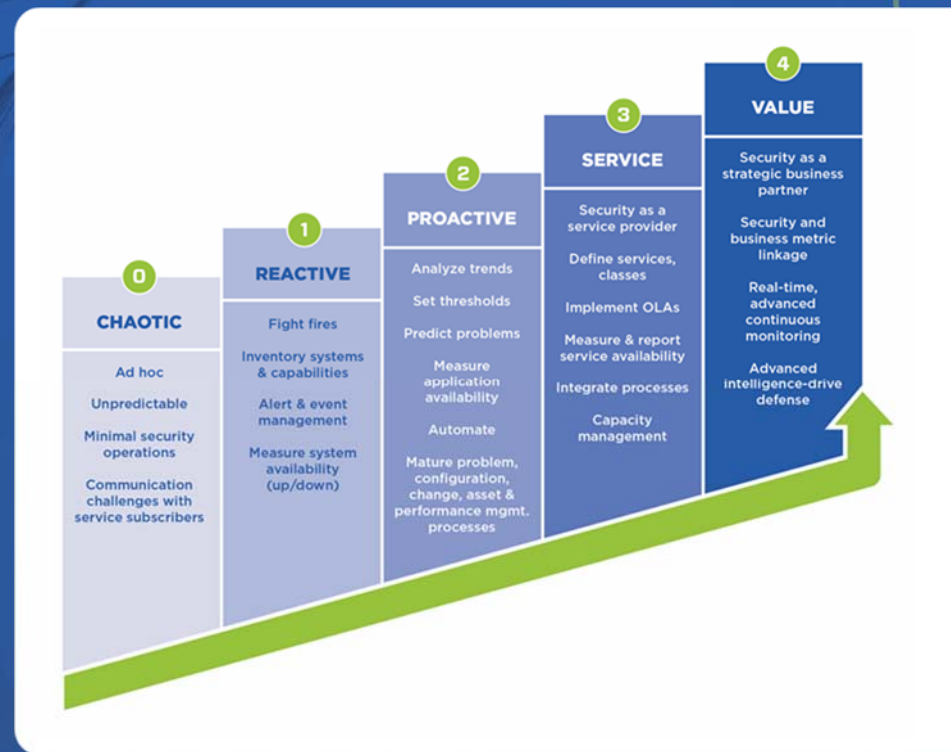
0
CHAOTIC

Ad hoc

Unpredictable

Minimal security operations

Communication challenges with service subscribers

1
REACTIVE

Fight fires

Inventory systems & capabilities

Alert & event management

Measure system availability (up/down)

2
PROACTIVE

Analyze trends

Set thresholds

Predict problems

Measure application availability

Automate

Mature problem, configuration, change, asset & performance mgmt. processes

3
SERVICE

Security as a service provider

Define services, classes

Implement OLAs

Measure & report service availability

Integrate processes

Capacity management

4
VALUE

Security as a strategic business partner

Security and business metric linkage

Real-time, advanced continuous monitoring

Advanced intelligence-drive defense